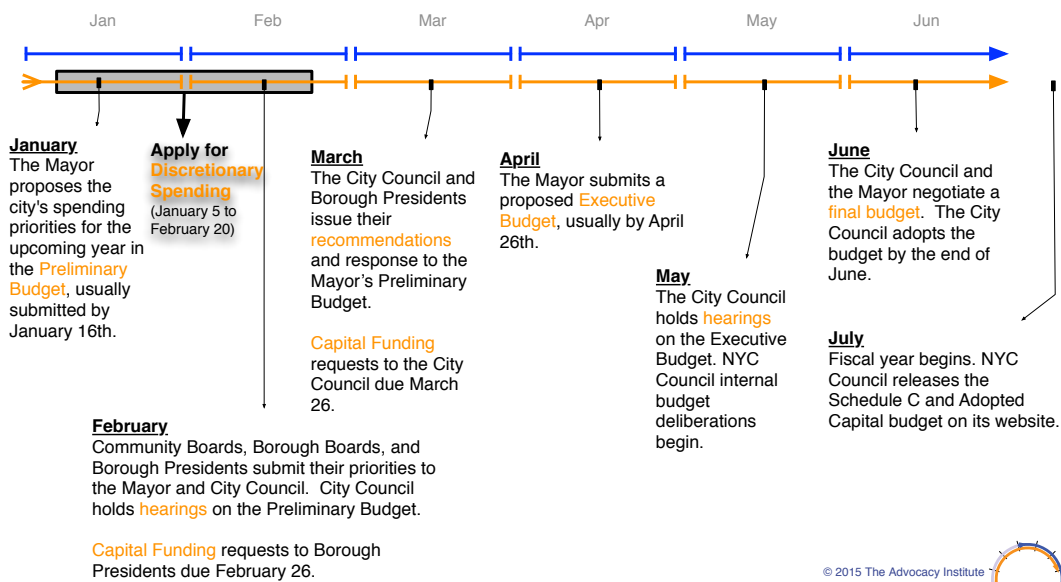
Jan Feb Mar Apr May Jun

**January**
The Mayor proposes the city's spending priorities for the upcoming year in the Preliminary Budget, usually submitted by January 16th.

**Apply for Discretionary Spending**
(January 5 to February 20)

**March**
The City Council and Borough Presidents issue their recommendations and response to the Mayor's Preliminary Budget.

Capital Funding requests to the City Council due March 26.

**April**
The Mayor submits a proposed Executive Budget, usually by April 26th.

**May**
The City Council holds hearings on the Executive Budget. NYC Council internal budget deliberations begin.

**June**
The City Council and the Mayor negotiate a final budget. The City Council adopts the budget by the end of June.

**July**
Fiscal year begins. NYC Council releases the Schedule C and Adopted Capital budget on its website.

**February**
Community Boards, Borough Boards, and Borough Presidents submit their priorities to the Mayor and City Council. City Council holds hearings on the Preliminary Budget.

Capital Funding requests to Borough Presidents due February 26.

© 2015 The Advocacy Institute